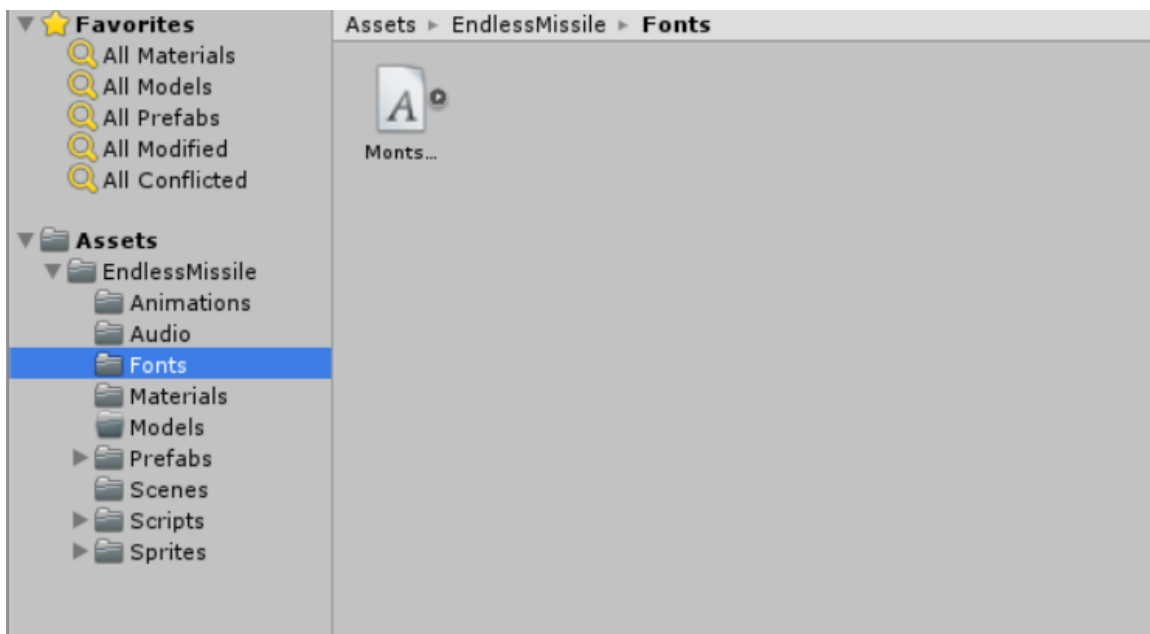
Favorites
All Materials
All Models
All Prefabs
All Modified
All Conflicted

Assets
EndlessMissile
Animations
Audio
Fonts
Materials
Models
Prefabs
Scenes
Scripts
Sprites

Assets ▸ EndlessMissile ▸ Fonts

A

Monts...